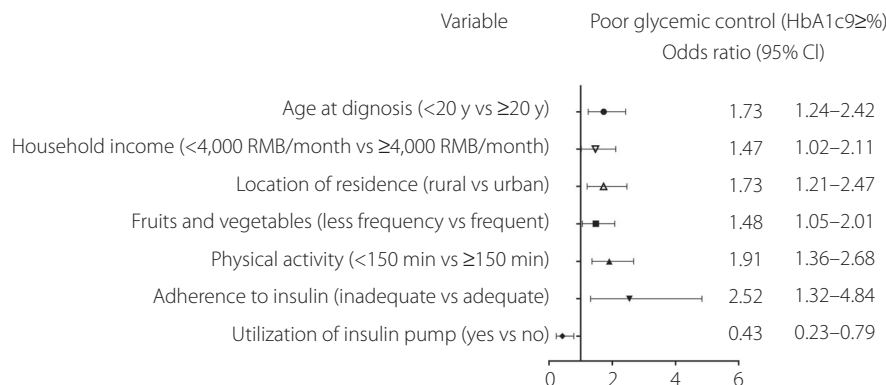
Variable

Poor glycemic control (HbA1c9≥%)
Odds ratio (95% CI)

| Variable | Odds ratio | 95% CI |
|---|---|---|
| Age at dignosis (<20 y vs ≥20 y) | 1.73 | 1.24–2.42 |
| Household income (<4,000 RMB/month vs ≥4,000 RMB/month) | 1.47 | 1.02–2.11 |
| Location of residence (rural vs urban) | 1.73 | 1.21–2.47 |
| Fruits and vegetables (less frequency vs frequent) | 1.48 | 1.05–2.01 |
| Physical activity (<150 min vs ≥150 min) | 1.91 | 1.36–2.68 |
| Adherence to insulin (inadequate vs adequate) | 2.52 | 1.32–4.84 |
| Utilization of insulin pump (yes vs no) | 0.43 | 0.23–0.79 |

0 2 4 6